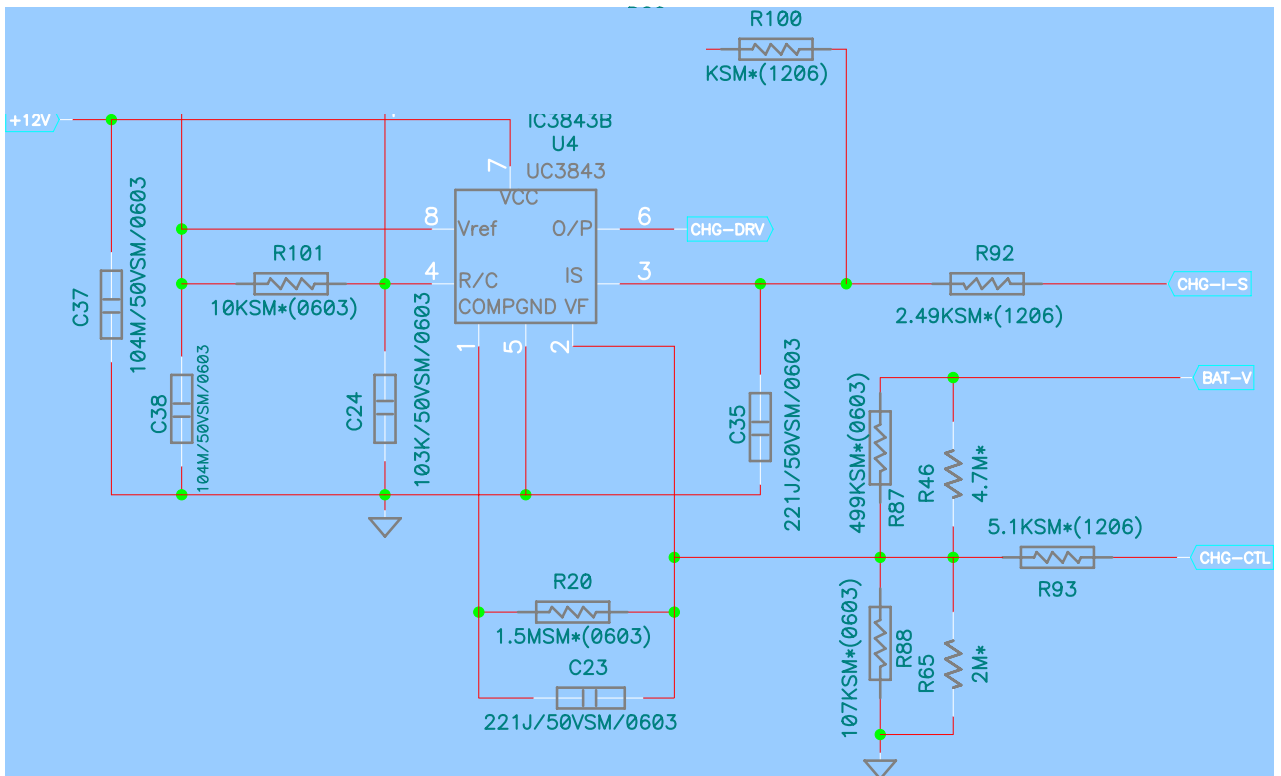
R100
KSM*(1206)
+12V
IC3843B
U4
UC3843
7
VCC
8
Vref
O/P
6
CHG-DRV
R101
4
R/C
IS
3
R92
CHG-I-S
10KSM*(0603)
COMPGND VF
2.49KSM*(1206)
C37
104M/50VSM/0603
1
5
2
C38
104M/50VSM/0603
C24
103K/50VSM/0603
C35
221J/50VSM/0603
BAT-V
499KSM*(0603)
R87
R46
4.7M*
5.1KSM*(1206)
CHG-CTL
R93
R20
1.5MSM*(0603)
C23
221J/50VSM/0603
107KSM*(0603)
R88
R65
2M*